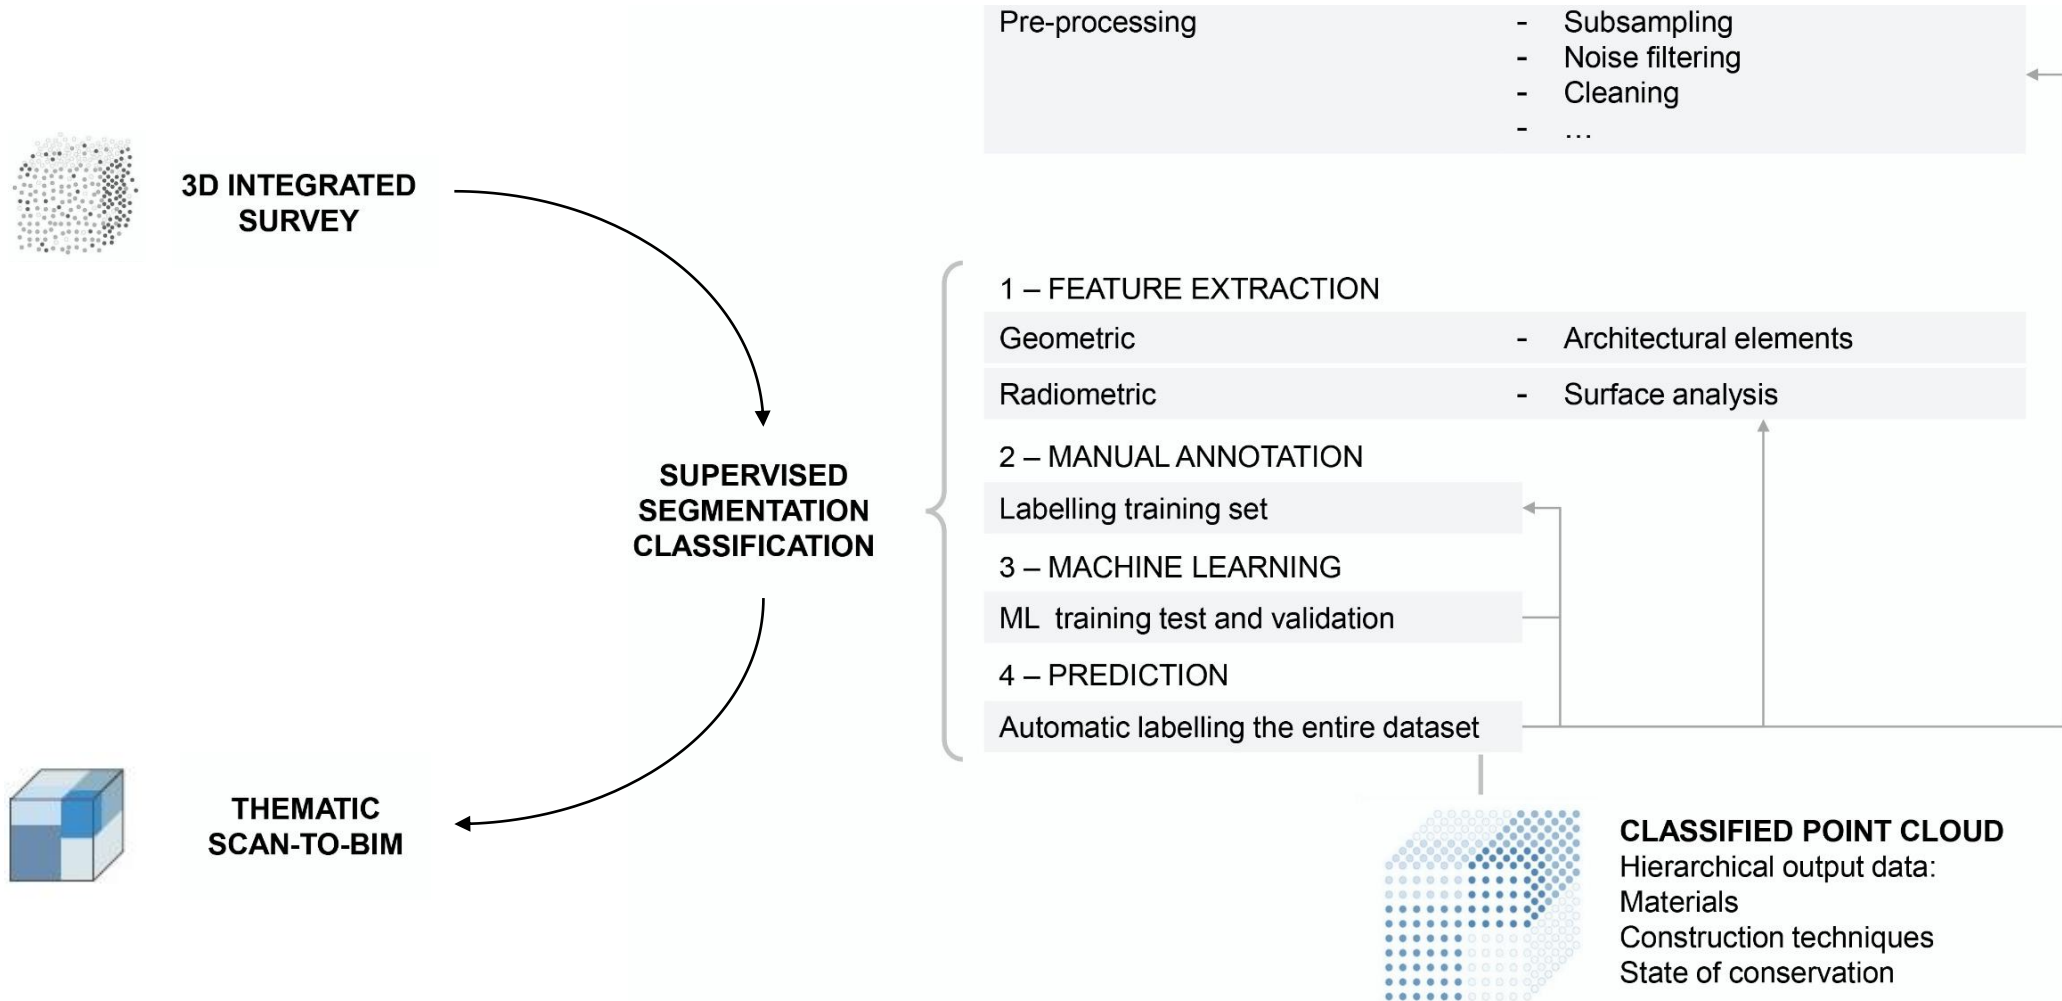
Pre-processing
- Subsampling
- Noise filtering
- Cleaning
- …

3D INTEGRATED SURVEY

1 – FEATURE EXTRACTION

| Geometric | - Architectural elements |
|---|---|
| Radiometric | - Surface analysis |

SUPERVISED SEGMENTATION CLASSIFICATION

2 – MANUAL ANNOTATION

Labelling training set

3 – MACHINE LEARNING

ML training test and validation

4 – PREDICTION

Automatic labelling the entire dataset

THEMATIC SCAN-TO-BIM

CLASSIFIED POINT CLOUD
Hierarchical output data:
Materials
Construction techniques
State of conservation